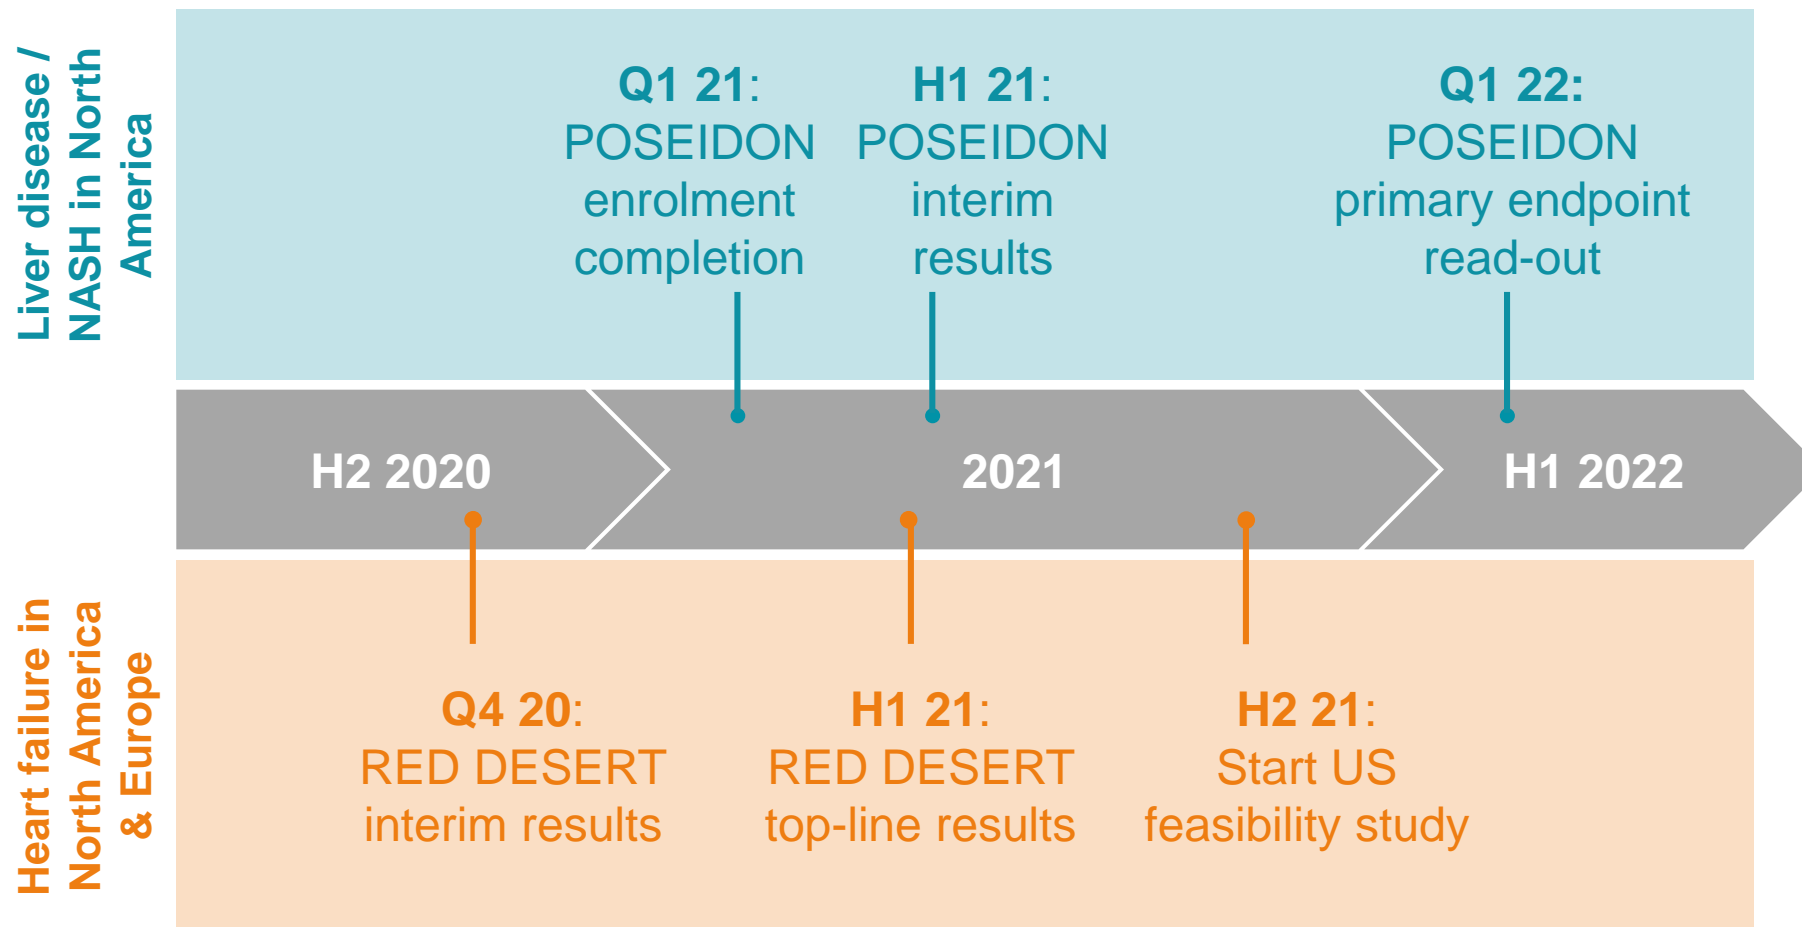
Liver disease / NASH in North America

Q1 21: POSEIDON enrolment completion

H1 21: POSEIDON interim results

Q1 22: POSEIDON primary endpoint read-out

H2 2020

2021

H1 2022

Heart failure in North America & Europe

Q4 20: RED DESERT interim results

H1 21: RED DESERT top-line results

H2 21: Start US feasibility study